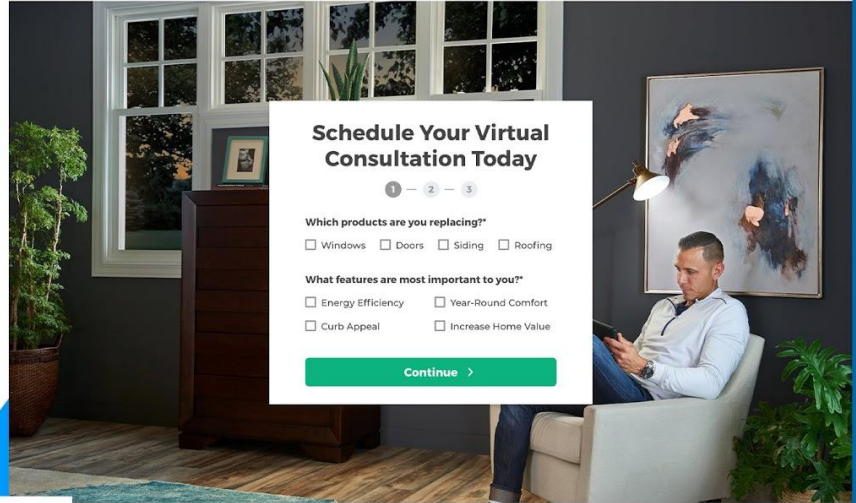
Schedule Your Virtual Consultation Today

1 — 2 — 3

Which products are you replacing?*

Windows Doors Siding Roofing

What features are most important to you?*

Energy Efficiency Year-Round Comfort

Curb Appeal Increase Home Value

Continue >